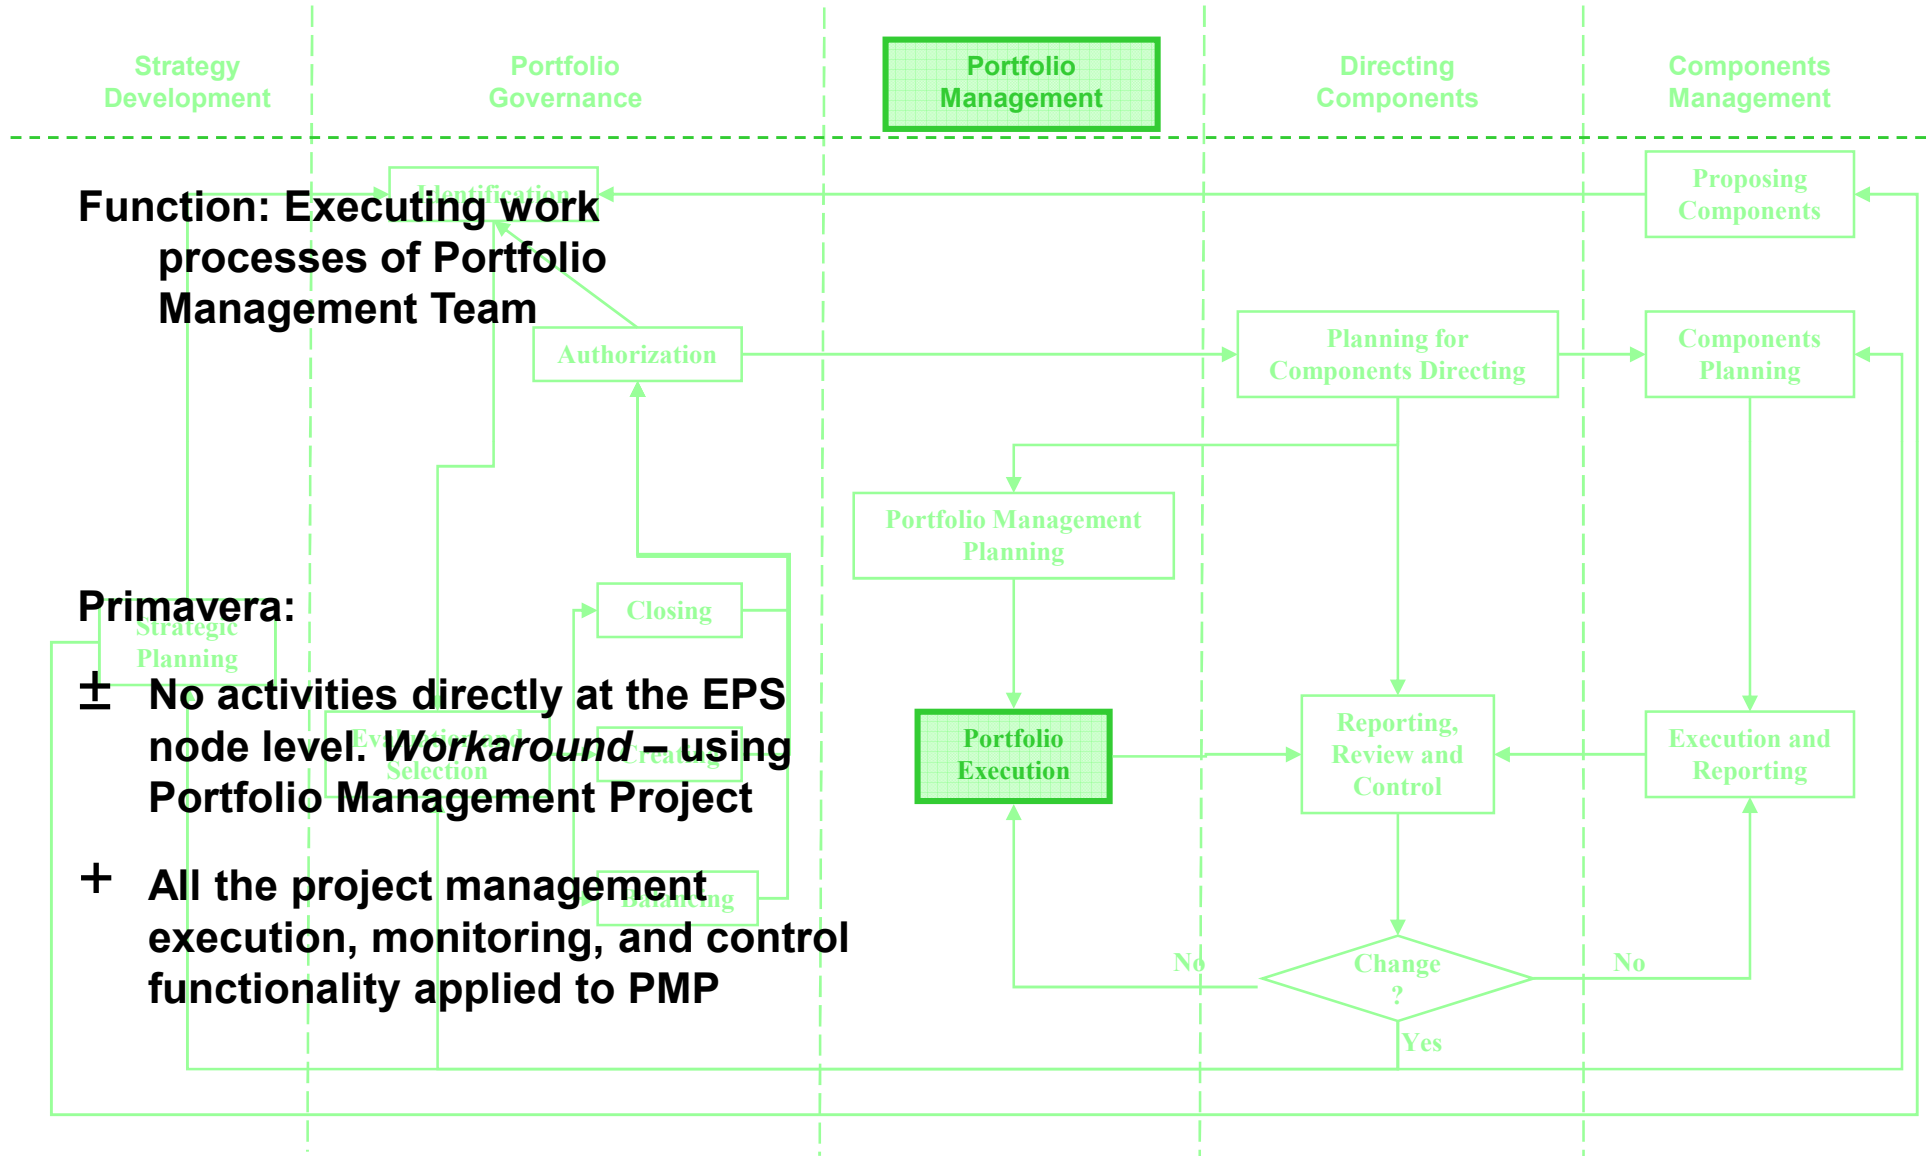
Strategy Development

Portfolio Governance

Portfolio Management

Directing Components

Components Management

Identification

Proposing Components

Function: Executing work processes of Portfolio Management Team

Authorization

Planning for Components Directing

Components Planning

Portfolio Management Planning

Primavera:

Closing

Strategic Planning

± No activities directly at the EPS node level. *Workaround* – using Portfolio Management Project

Evaluation and Selection

Creating

Portfolio Execution

Reporting, Review and Control

Execution and Reporting

+ All the project management execution, monitoring, and control functionality applied to PMP

Balancing

No

Change ?

No

Yes